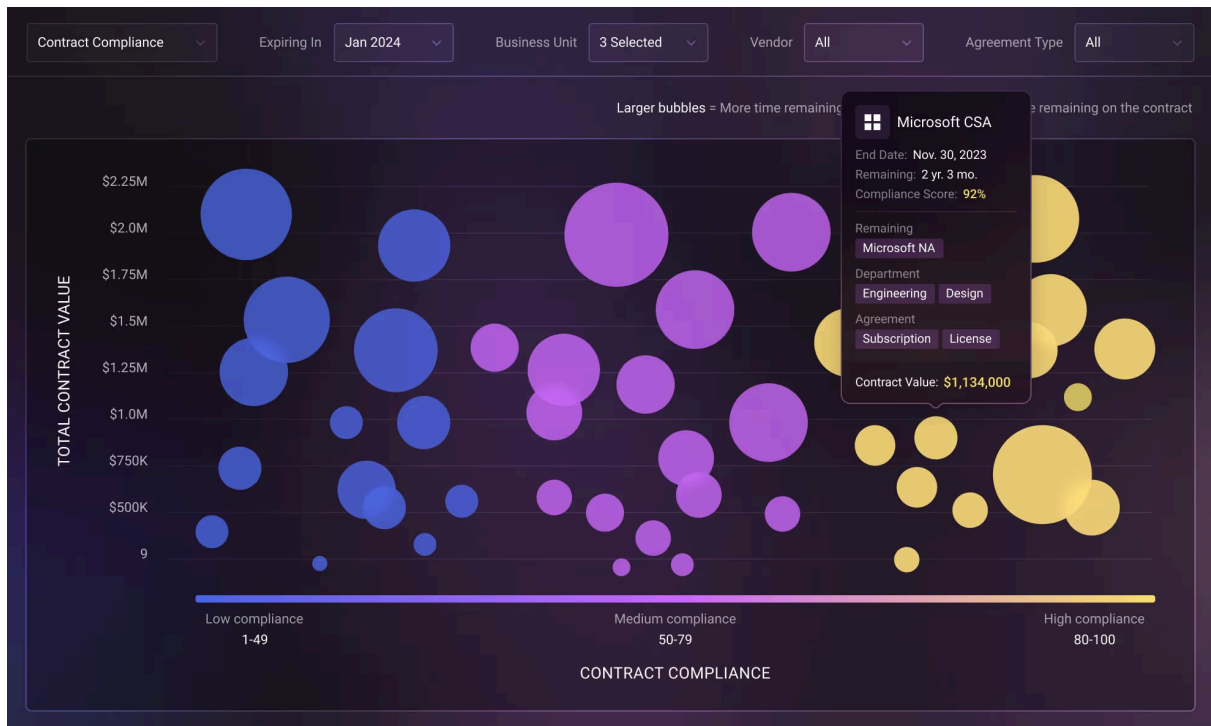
Contract Compliance

Expiring In Jan 2024

Business Unit 3 Selected

Vendor All

Agreement Type All

Larger bubbles = More time remaining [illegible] e remaining on the contract

Microsoft CSA

End Date: Nov. 30, 2023
Remaining: 2 yr. 3 mo.
Compliance Score: 92%

Remaining
Microsoft NA

Department
Engineering Design

Agreement
Subscription License

Contract Value: $1,134,000

TOTAL CONTRACT VALUE

$2.25M
$2.0M
$1.75M
$1.5M
$1.25M
$1.0M
$750K
$500K
9

Low compliance
1-49

Medium compliance
50-79

High compliance
80-100

CONTRACT COMPLIANCE